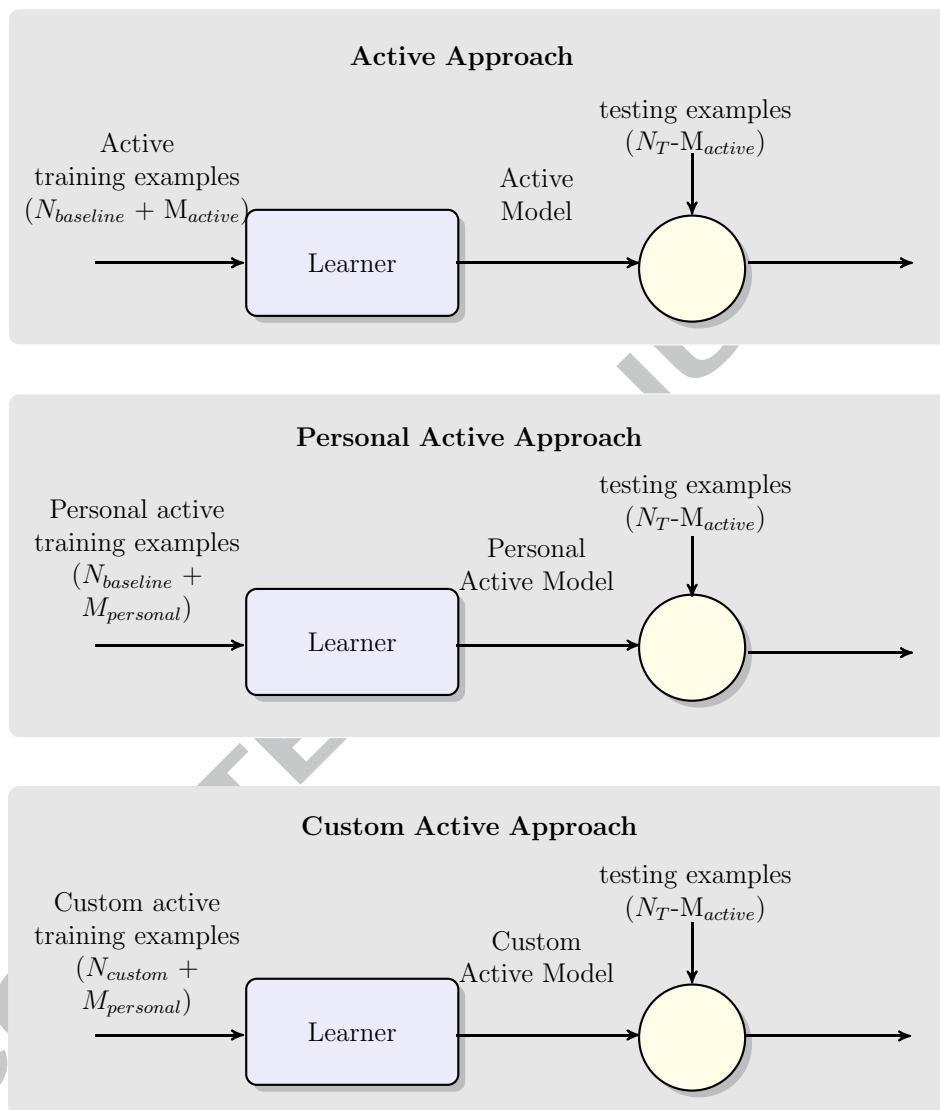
**Active Approach**

testing examples ($N_T$-$M_{active}$)

Active training examples ($N_{baseline}$ + $M_{active}$)

Active Model

Learner

**Personal Active Approach**

testing examples ($N_T$-$M_{active}$)

Personal active training examples ($N_{baseline}$ + $M_{personal}$)

Personal Active Model

Learner

**Custom Active Approach**

testing examples ($N_T$-$M_{active}$)

Custom active training examples ($N_{custom}$ + $M_{personal}$)

Custom Active Model

Learner